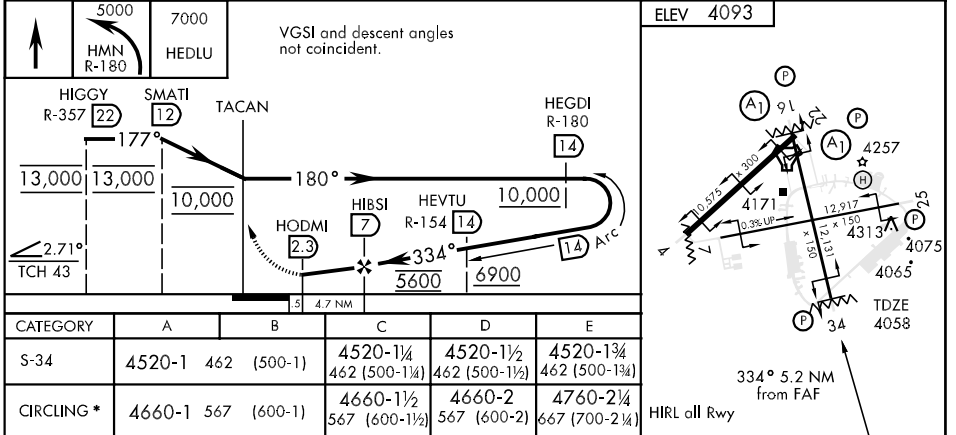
5000
HMN
R-180
7000
HEDLU
VGSI and descent angles not coincident.

HIGGY
R-357 22
SMATI
12
177°
TACAN
HEGDI
R-180
14
13,000
13,000
10,000
180°
10,000
HEVTU
R-154 14
HODMI
2.3
HIBSI
7
334°
14 Arc
2.71°
TCH 43
5600
6900
.5
4.7 NM

| CATEGORY | A | B | C | D | E |
|---|---|---|---|---|---|
| S-34 | 4520-1 462 | (500-1) | 4520-1¼ 462 (500-1¼) | 4520-1½ 462 (500-1½) | 4520-1¾ 462 (500-1¾) |
| CIRCLING * | 4660-1 567 | (600-1) | 4660-1½ 567 (600-1½) | 4660-2 567 (600-2) | 4760-2¼ 667 (700-2¼) |

HIRL all Rwy

ELEV 4093
P
A1
P
A1
4257
H
25
P
4171
10,575 x 300
0.3% UP
12,917 x 150
12,131 x 150
4313
4075
4065
4
TDZE 4058
P
34
334° 5.2 NM from FAF